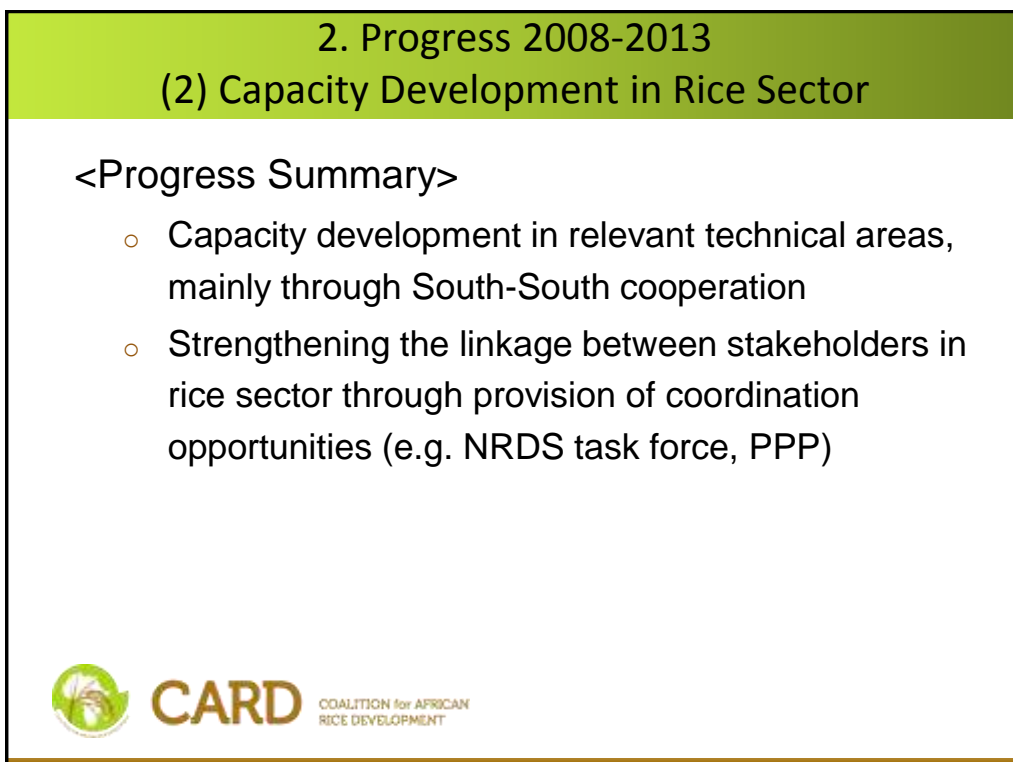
2. Progress 2008-2013
(2) Capacity Development in Rice Sector

<Progress Summary>

- Capacity development in relevant technical areas, mainly through South-South cooperation
- Strengthening the linkage between stakeholders in rice sector through provision of coordination opportunities (e.g. NRDS task force, PPP)

CARD COALITION for AFRICAN RICE DEVELOPMENT